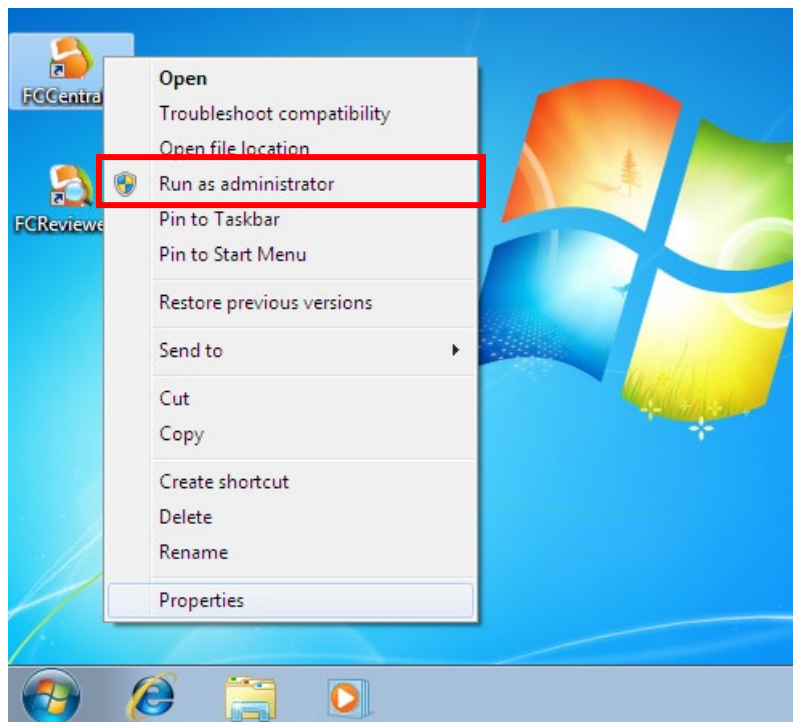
FCCentra

FCReviewe

Open
Troubleshoot compatibility
Open file location
Run as administrator
Pin to Taskbar
Pin to Start Menu
Restore previous versions
Send to
Cut
Copy
Create shortcut
Delete
Rename
Properties